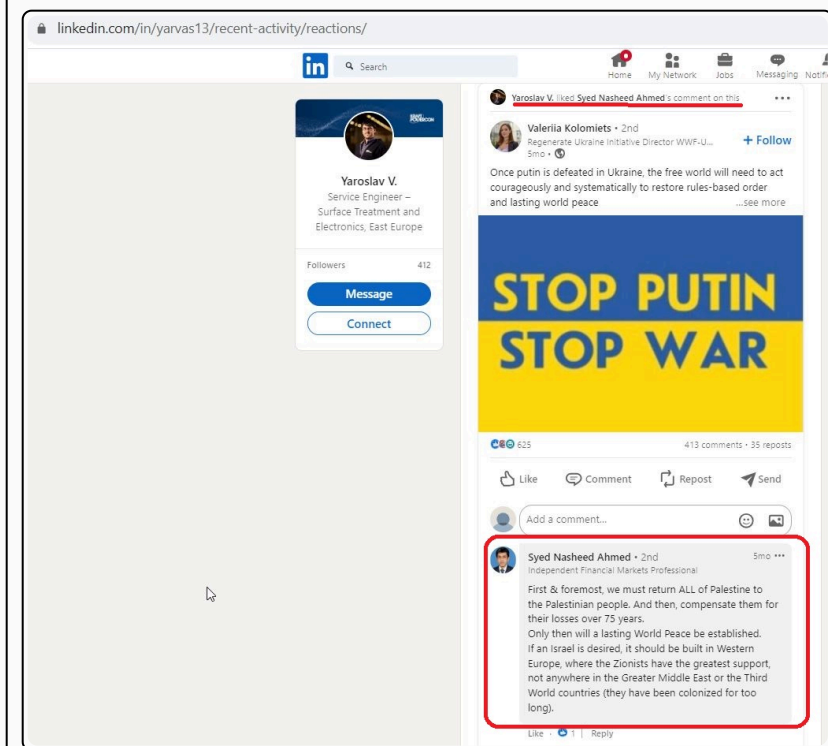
linkedin.com/in/yarvas13/recent-activity/reactions/

in Search

Home My Network Jobs Messaging Notifi

Yaroslav V.
Service Engineer – Surface Treatment and Electronics, East Europe

Followers 412

Message

Connect

Yaroslav V. liked Syed Nasheed Ahmed's comment on this

Valeriia Kolomiets • 2nd
Regenerate Ukraine Initiative Director WWF-U...
5mo •

+ Follow

Once putin is defeated in Ukraine, the free world will need to act courageously and systematically to restore rules-based order and lasting world peace ...see more

STOP PUTIN
STOP WAR

625 413 comments • 35 reposts

Like Comment Repost Send

Add a comment...

Syed Nasheed Ahmed • 2nd 5mo •••
Independent Financial Markets Professional

First & foremost, we must return ALL of Palestine to the Palestinian people. And then, compensate them for their losses over 75 years.
Only then will a lasting World Peace be established.
If an Israel is desired, it should be built in Western Europe, where the Zionists have the greatest support, not anywhere in the Greater Middle East or the Third World countries (they have been colonized for too long).

Like • 1 | Reply